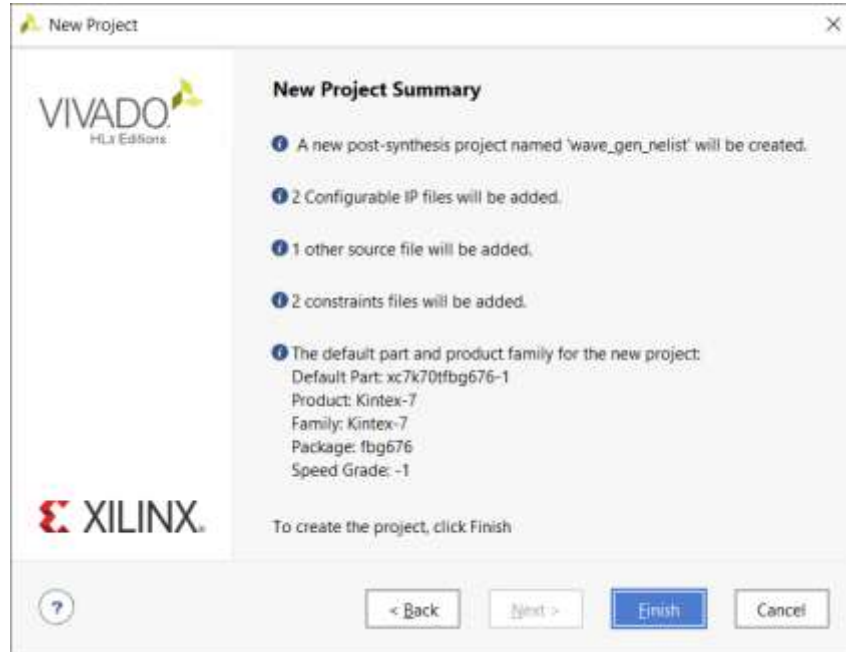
New Project

×

VIVADO.
HLx Editions

New Project Summary

A new post-synthesis project named 'wave_gen_nelist' will be created.

2 Configurable IP files will be added.

1 other source file will be added.

2 constraints files will be added.

The default part and product family for the new project:
Default Part: xc7k70tfbg676-1
Product: Kintex-7
Family: Kintex-7
Package: fbg676
Speed Grade: -1

XILINX.

To create the project, click Finish

?

< Back

Next >

Finish

Cancel